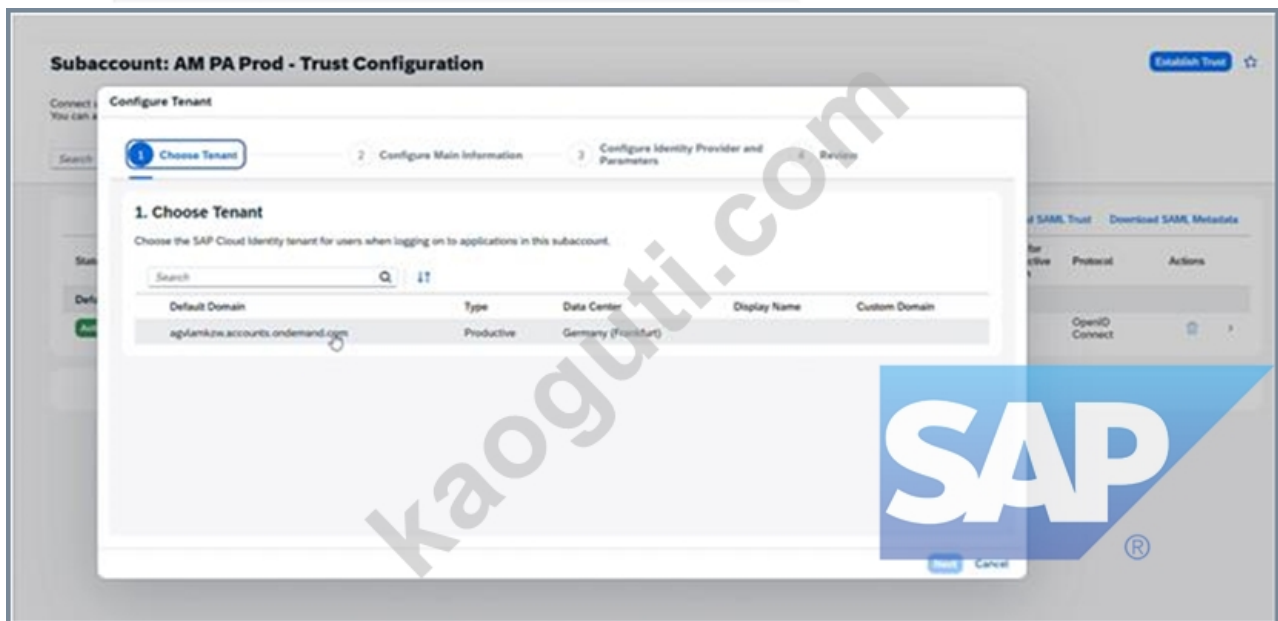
Subaccount: AM PA Prod - Trust Configuration

Establish Trust

Connect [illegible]
You can a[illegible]

Search

Configure Tenant

1 Choose Tenant
2 Configure Main Information
3 Configure Identity Provider and Parameters
4 Review

1. Choose Tenant

Choose the SAP Cloud Identity tenant for users when logging on to applications in this subaccount.

Search

| Default Domain | Type | Data Center | Display Name | Custom Domain |
|---|---|---|---|---|
| agvlamkzw.accounts.ondemand.com | Productive | Germany (Frankfurt) | | |

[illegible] SAML Trust Download SAML Metadata

Stat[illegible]
Defa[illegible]

for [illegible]ctive
Protocol
Actions
OpenID Connect

SAP ®

kaoguti.com

Next Cancel